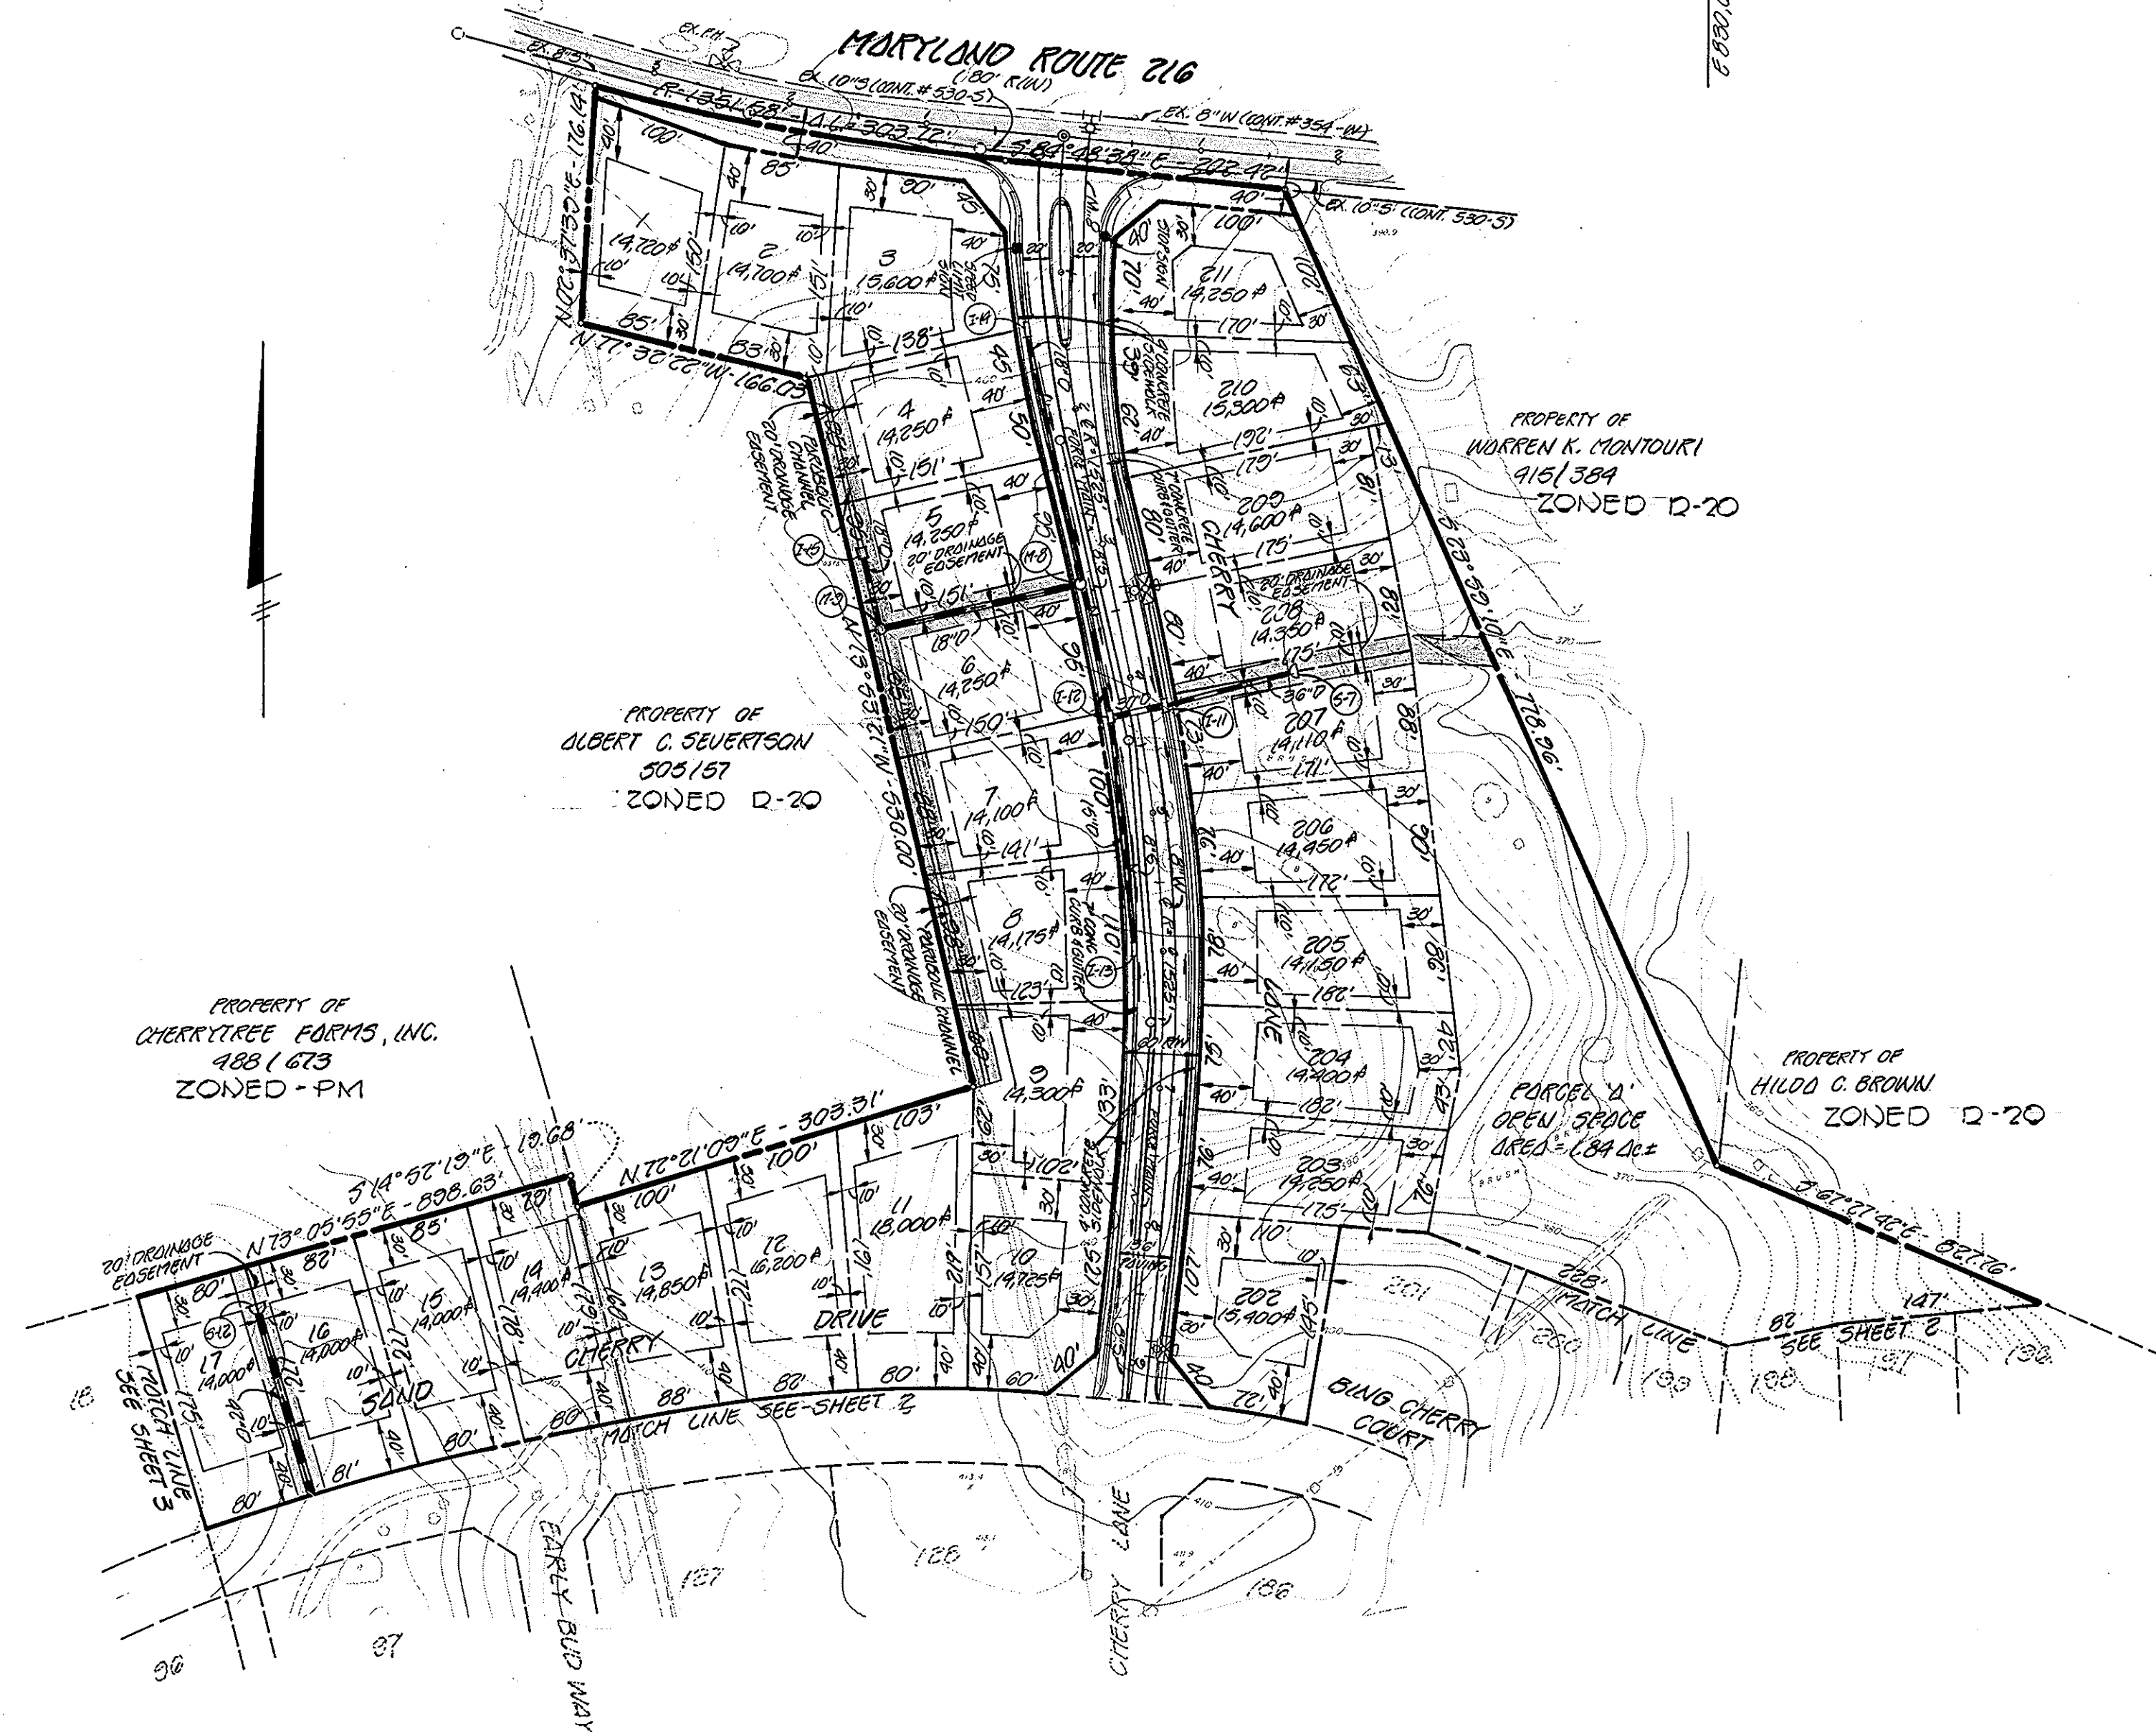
MARYLAND ROUTE 216
(80' R/W)
EX. 8"S
EX. F.H.
EX. 10"S (CONT. #530-S)
EX. 8"W (CONT. #354-W)
R=1351.58' - AL=303.72'
S 84°48'38"E - 202.42'
EX. 10"S (CONT. 530-S)
N 07°57'30"E - 176.14'
N 77°32'22"W - 166.03'

1
14,720 ♯
2
14,700 ♯
3
15,600 ♯
4
14,250 ♯
5
14,250 ♯
20' DRAINAGE EASEMENT
6
14,250 ♯
7
14,100 ♯
8
14,175 ♯
9
14,300 ♯
10
14,725 ♯
11
18,000 ♯
12
16,200 ♯
13
14,850 ♯
14
19,400 ♯
15
14,000 ♯
16
14,000 ♯
17
14,000 ♯

211
14,250 ♯
210
15,300 ♯
209
14,600 ♯
208
14,350 ♯
20' DRAINAGE EASEMENT
207
14,110 ♯
206
14,450 ♯
205
14,150 ♯
204
14,400 ♯
203
14,250 ♯
202
15,400 ♯

PARABOLIC CHANNEL
20' DRAINAGE EASEMENT
4' CONCRETE SIDEWALK
CONCRETE CURB & GUTTER
CHERRY
LANE
60' R/W

PROPERTY OF
WARREN K. MONTOURI
915/384
ZONED R-20

PROPERTY OF
ALBERT C. SEVERTSON
505/57
ZONED R-20

PROPERTY OF
CHERRYTREE FARMS, INC.
488/673
ZONED - PM

PROPERTY OF
HILDA C. BROWN
ZONED R-20

PARCEL 'A'
OPEN SPACE
AREA=1.84 Ac.±

S 22°55'10"E - 778.96'
N 13°09'12"W - 530.00'
N 72°21'09"E - 303.31'
S 14°52'19"E - 19.68'
N 73°05'55"E - 898.63'
S 67°27'48"E - 887.76'

20' DRAINAGE EASEMENT
SAND
CHERRY
DRIVE
MATCH LINE SEE SHEET 2
MATCH LINE SEE SHEET 3
MATCH LINE
SEE SHEET 2
BING CHERRY COURT
EARLY BUD WAY
CHERRY LANE
I-14
I-15
I-12
I-11
I-13
M-8
S-7
S-12
36"D
201
200
199
198
197
186
188
187
96
97